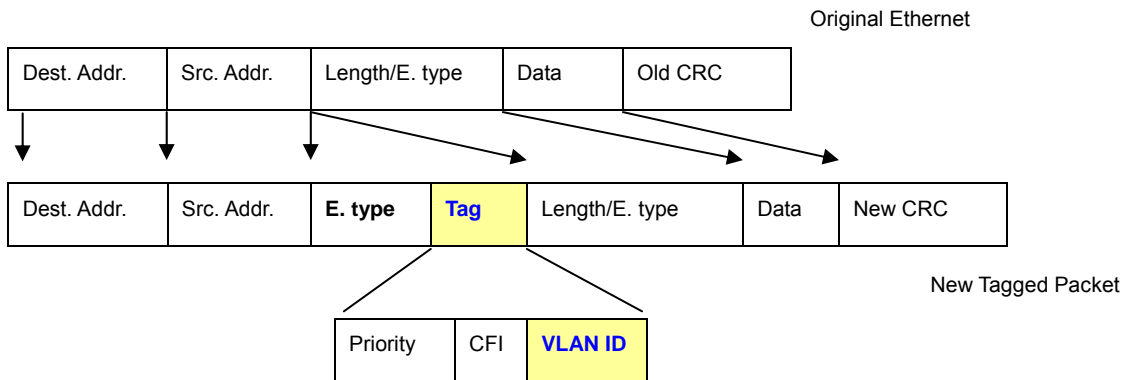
Original Ethernet

| Dest. Addr. | Src. Addr. | Length/E. type | Data | Old CRC |
|---|---|---|---|---|

| Dest. Addr. | Src. Addr. | E. type | Tag | Length/E. type | Data | New CRC |
|---|---|---|---|---|---|---|

New Tagged Packet

| Priority | CFI | VLAN ID |
|---|---|---|